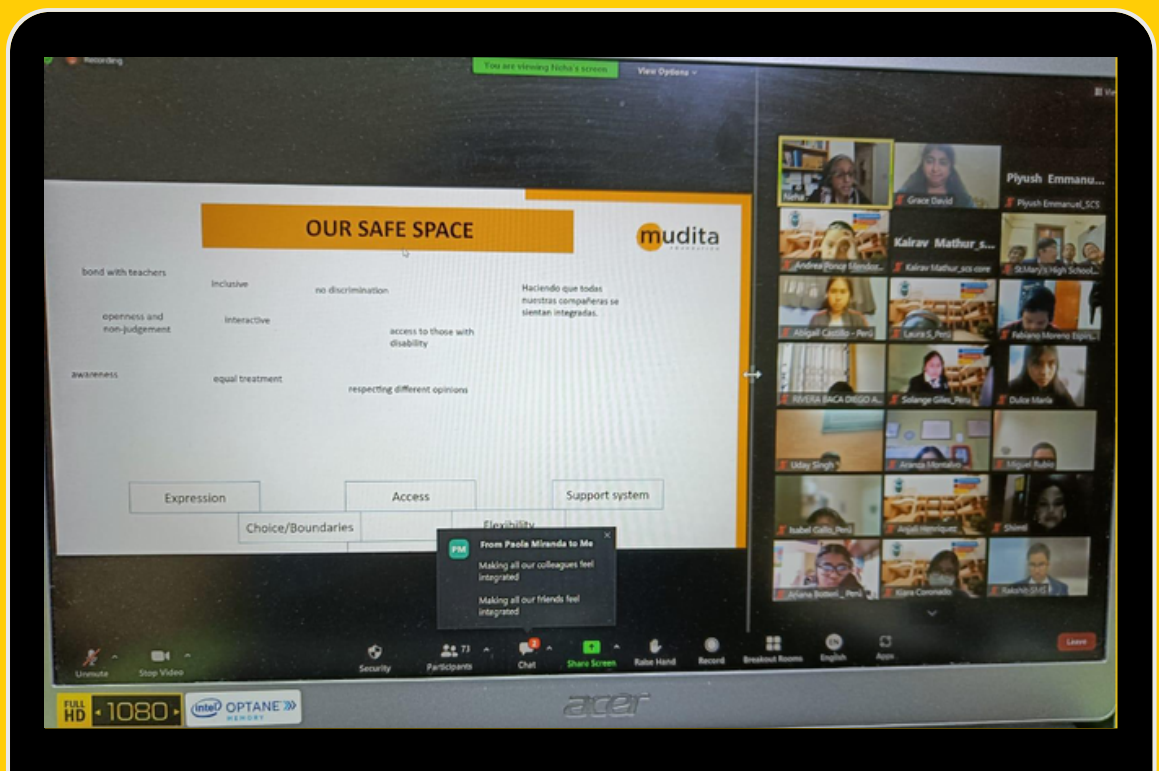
Recording

You are viewing Neha's screen

View Options

OUR SAFE SPACE

mudita

bond with teachers

inclusive

no discrimination

Haciendo que todas nuestras compañeras se sientan integradas.

openness and non-judgement

interactive

access to those with disability

awareness

equal treatment

respecting different opinions

Expression

Access

Support system

Choice/Boundaries

Flexibility

PM

From Paola Miranda to Me

Making all our colleagues feel integrated

Making all our friends feel integrated

Neha

Grace David

Piyush Emmanu...

Piyush Emmanuel_SCS

Andrea Ponce Mendoz...

Kairav Mathur_s...

Kairav Mathur_scs core

St.Mary's High School...

Abigail Castillo - Perú

Laura S_Perú

Fabiano Moreno Espin...

RIVERA BACA DIEGO A...

Solange Giles_Peru

Dulce Maria

Uday Singh

Aranza Montalvo

Miguel Rubio

Isabel Gallo_Perú

Anjali Henriquez

Shimit

Ariana Bottoni _ Perú

Kiara Coronado

Rakshit SHS

Unmute

Stop Video

Security

73

Participants

2

Chat

Share Screen

Raise Hand

Record

Breakout Rooms

EN

English

Apps

Leave

FULL HD 1080

intel OPTANE MEMORY

acer